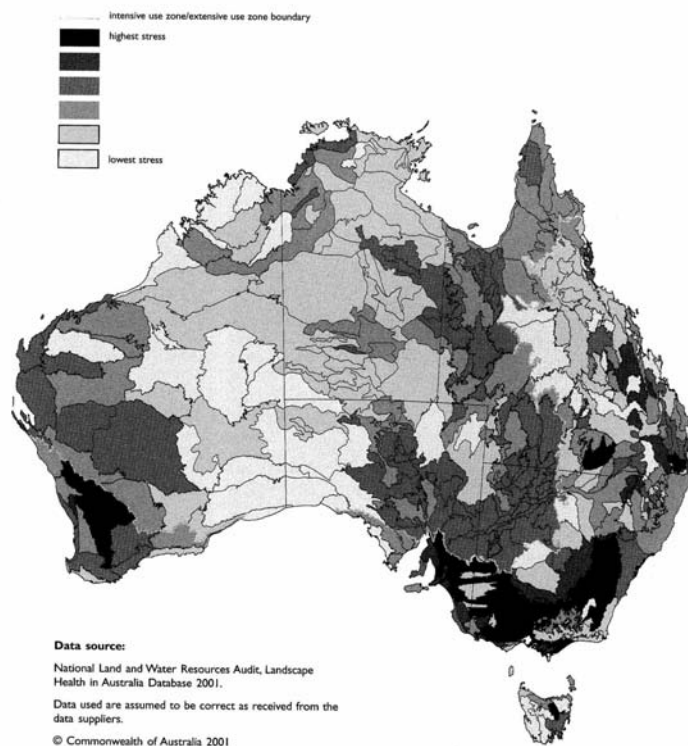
intensive use zone/extensive use zone boundary

highest stress

lowest stress

Data source:

National Land and Water Resources Audit, Landscape Health in Australia Database 2001.

Data used are assumed to be correct as received from the data suppliers.

© Commonwealth of Australia 2001